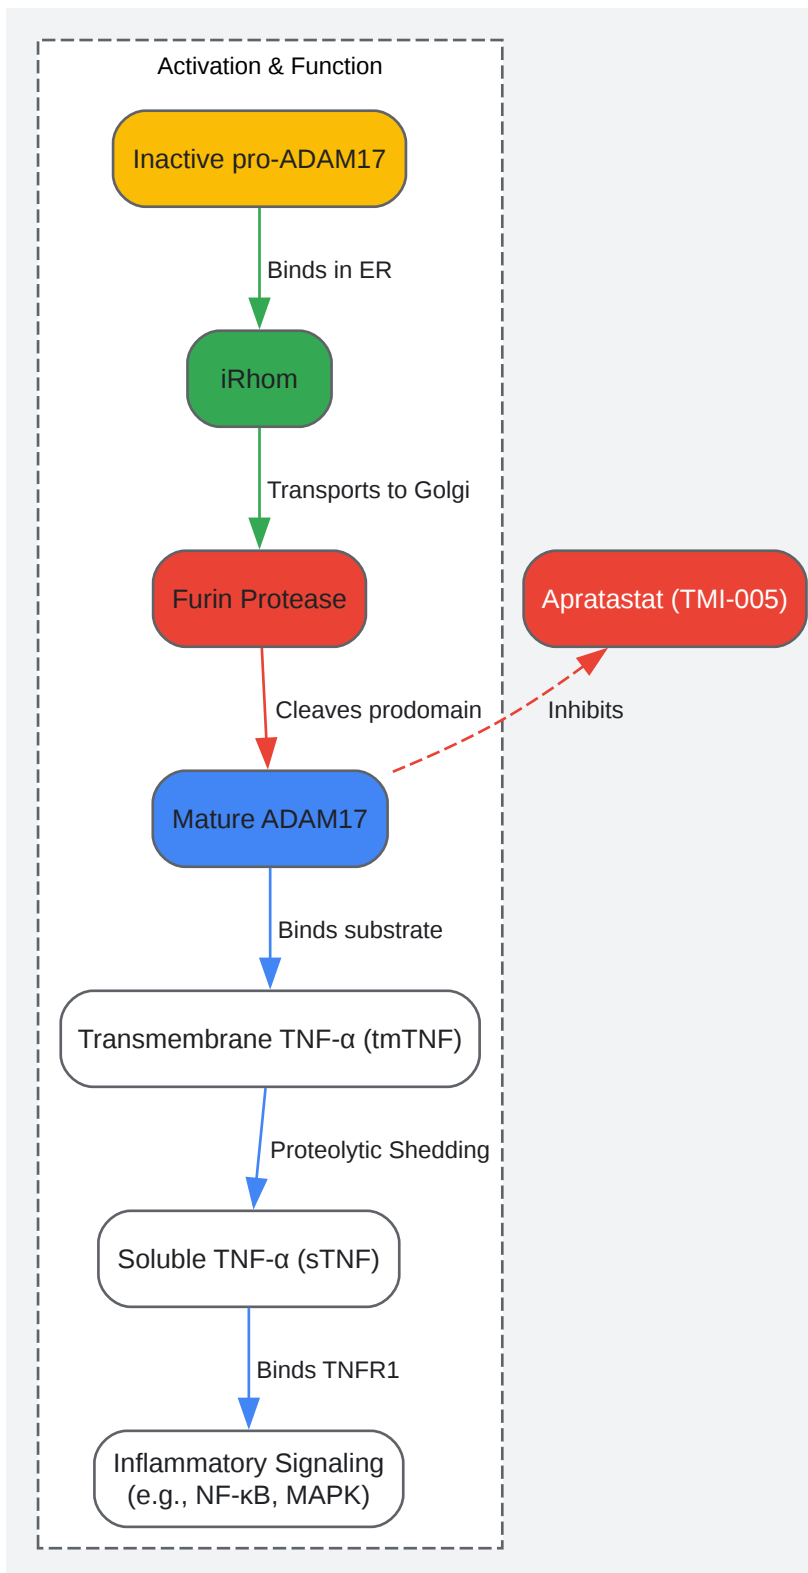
Activation & Function

Inactive pro-ADAM17

Binds in ER

iRhom

Transports to Golgi

Furin Protease

Apratastat (TMI-005)

Cleaves prodomain

Inhibits

Mature ADAM17

Binds substrate

Transmembrane TNF-α (tmTNF)

Proteolytic Shedding

Soluble TNF-α (sTNF)

Binds TNFR1

Inflammatory Signaling (e.g., NF-κB, MAPK)